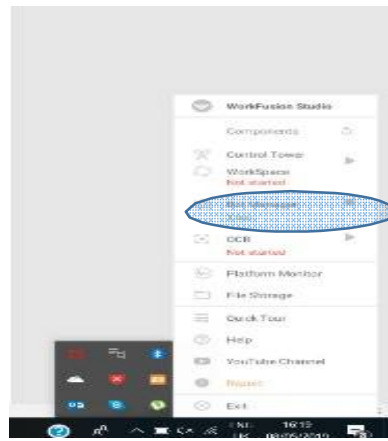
WorkFusion Studio

Components

Control Tower

WorkSpace
Not started

Bot Manager
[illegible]

OCR
Not started

Platform Monitor

File Storage

Quick Tour

Help

YouTube Channel

Report

Exit

ENG
UK

16:13
08/05/2019